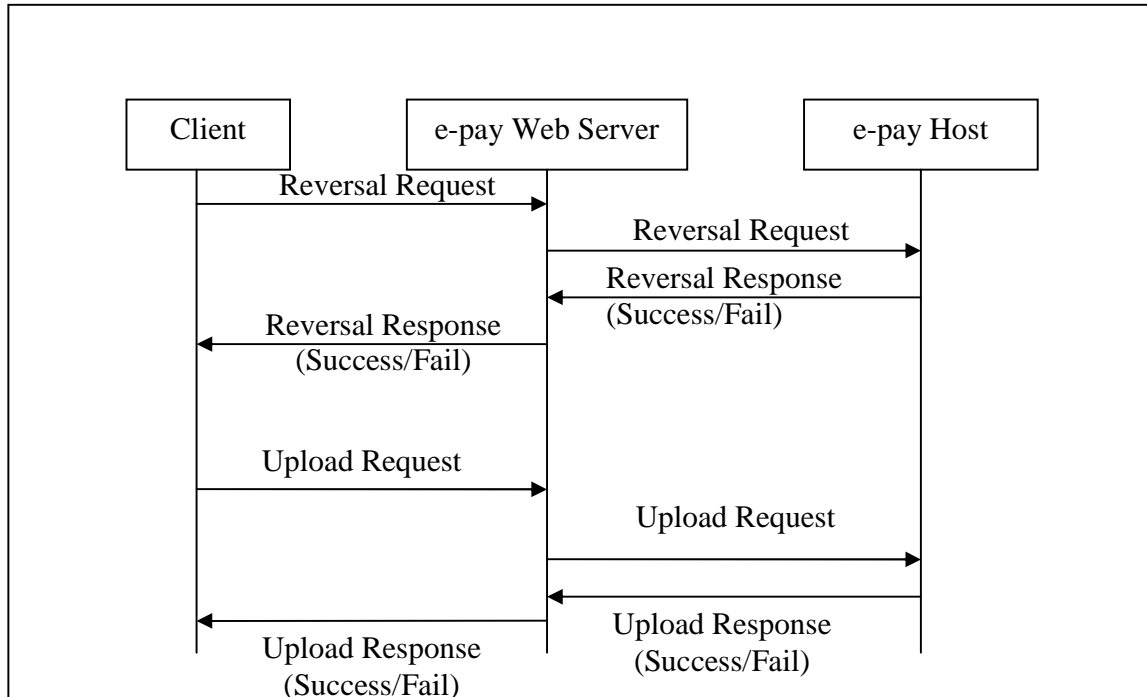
Client

e-pay Web Server

e-pay Host

Reversal Request

Reversal Request

Reversal Response (Success/Fail)

Reversal Response (Success/Fail)

Upload Request

Upload Request

Upload Response (Success/Fail)

Upload Response (Success/Fail)